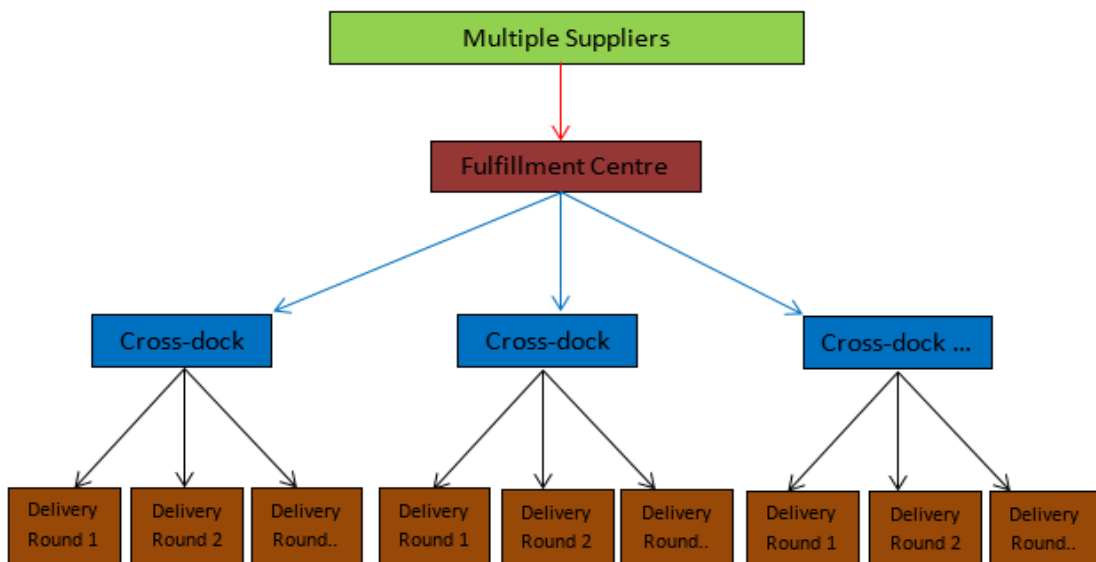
Multiple Suppliers

Fulfillment Centre

Cross-dock

Cross-dock

Cross-dock ...

Delivery Round 1

Delivery Round 2

Delivery Round..

Delivery Round 1

Delivery Round 2

Delivery Round..

Delivery Round 1

Delivery Round 2

Delivery Round..